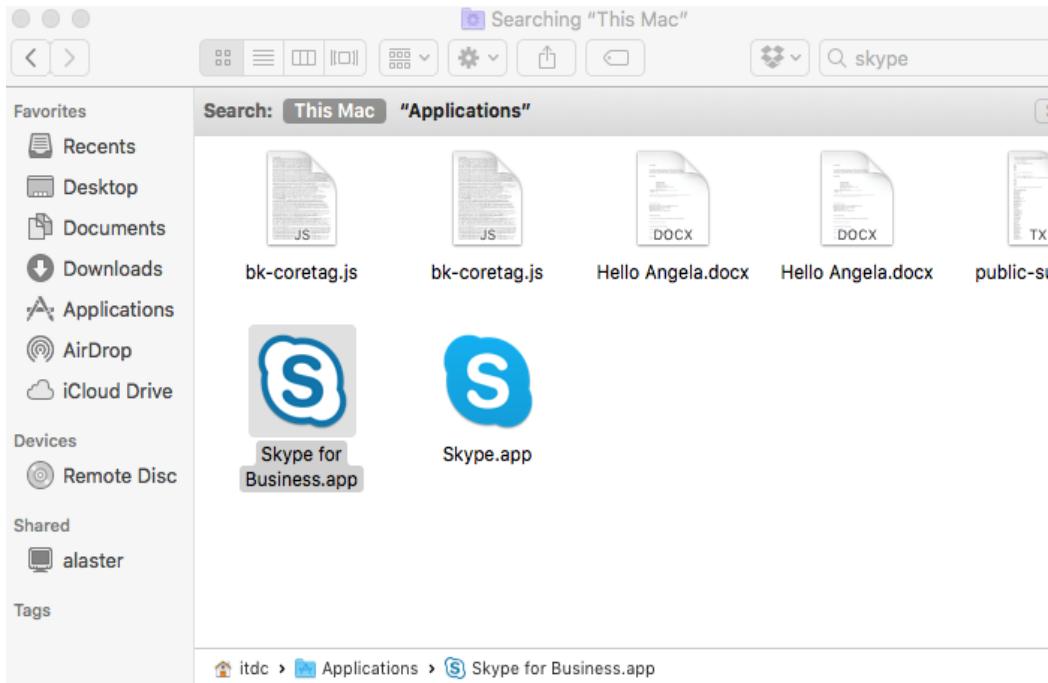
Searching "This Mac"

skype

Favorites
Recents
Desktop
Documents
Downloads
Applications
AirDrop
iCloud Drive

Devices
Remote Disc

Shared
alaster

Tags

Search: This Mac "Applications"

JS
bk-coretag.js
JS
bk-coretag.js
DOCX
Hello Angela.docx
DOCX
Hello Angela.docx
TX
public-su

Skype for Business.app
Skype.app

itdc › Applications › Skype for Business.app